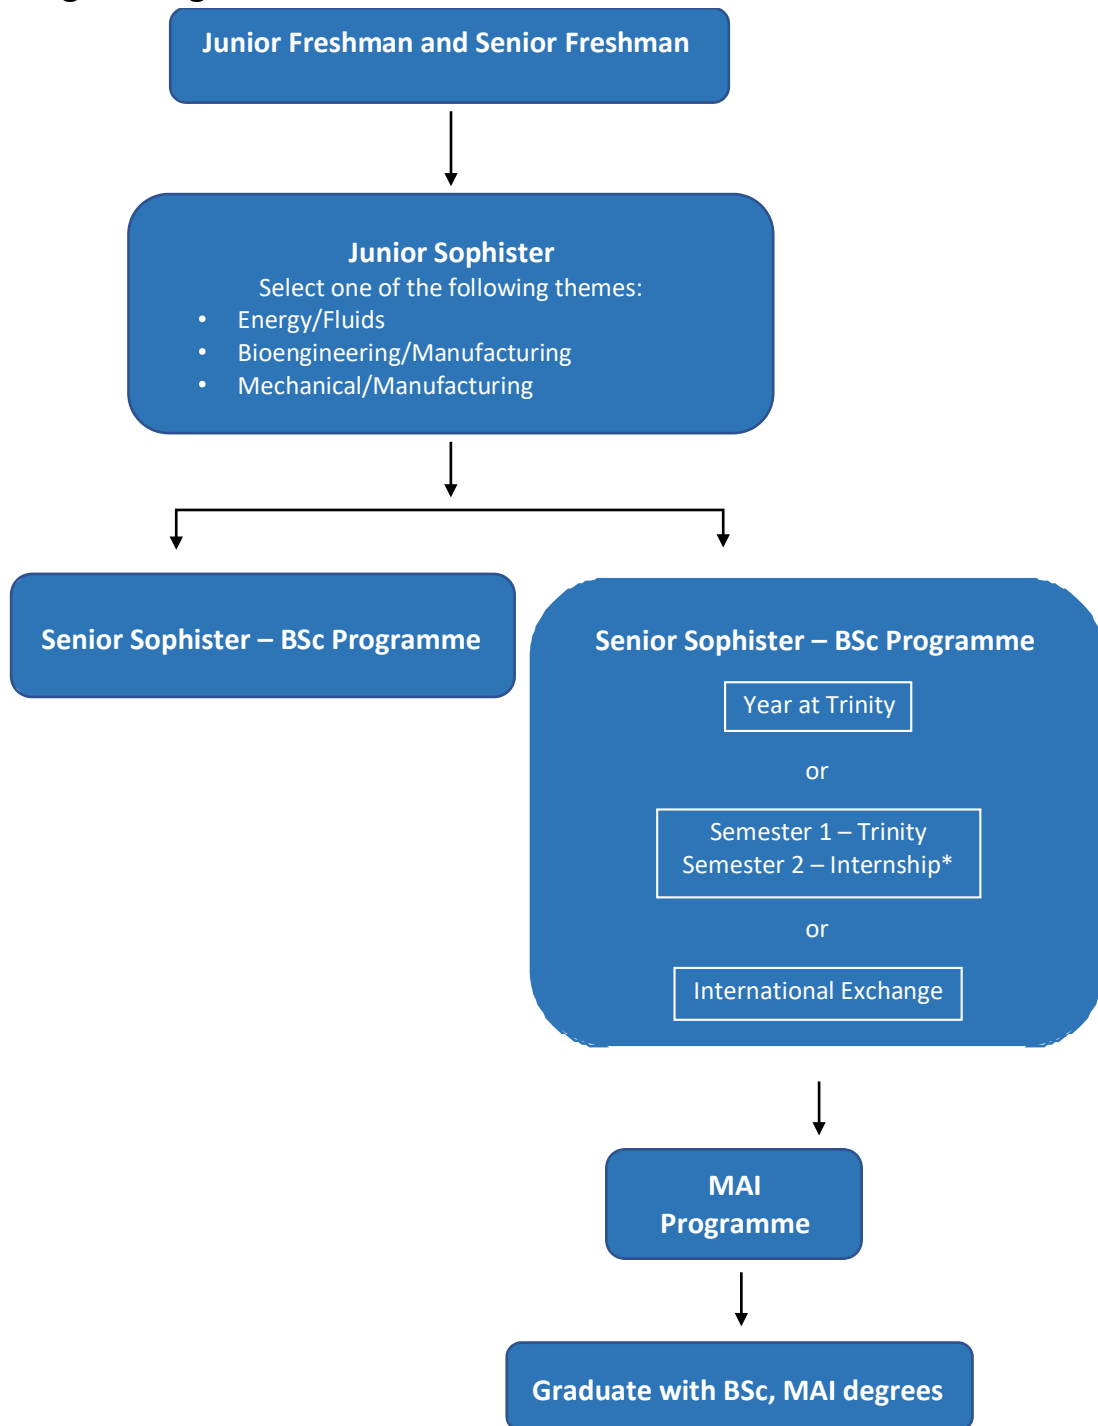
Junior Freshman and Senior Freshman

Junior Sophister
Select one of the following themes:
- Energy/Fluids
- Bioengineering/Manufacturing
- Mechanical/Manufacturing

Senior Sophister – BSc Programme

Senior Sophister – BSc Programme

Year at Trinity

or

Semester 1 – Trinity
Semester 2 – Internship*

or

International Exchange

MAI Programme

Graduate with BSc, MAI degrees